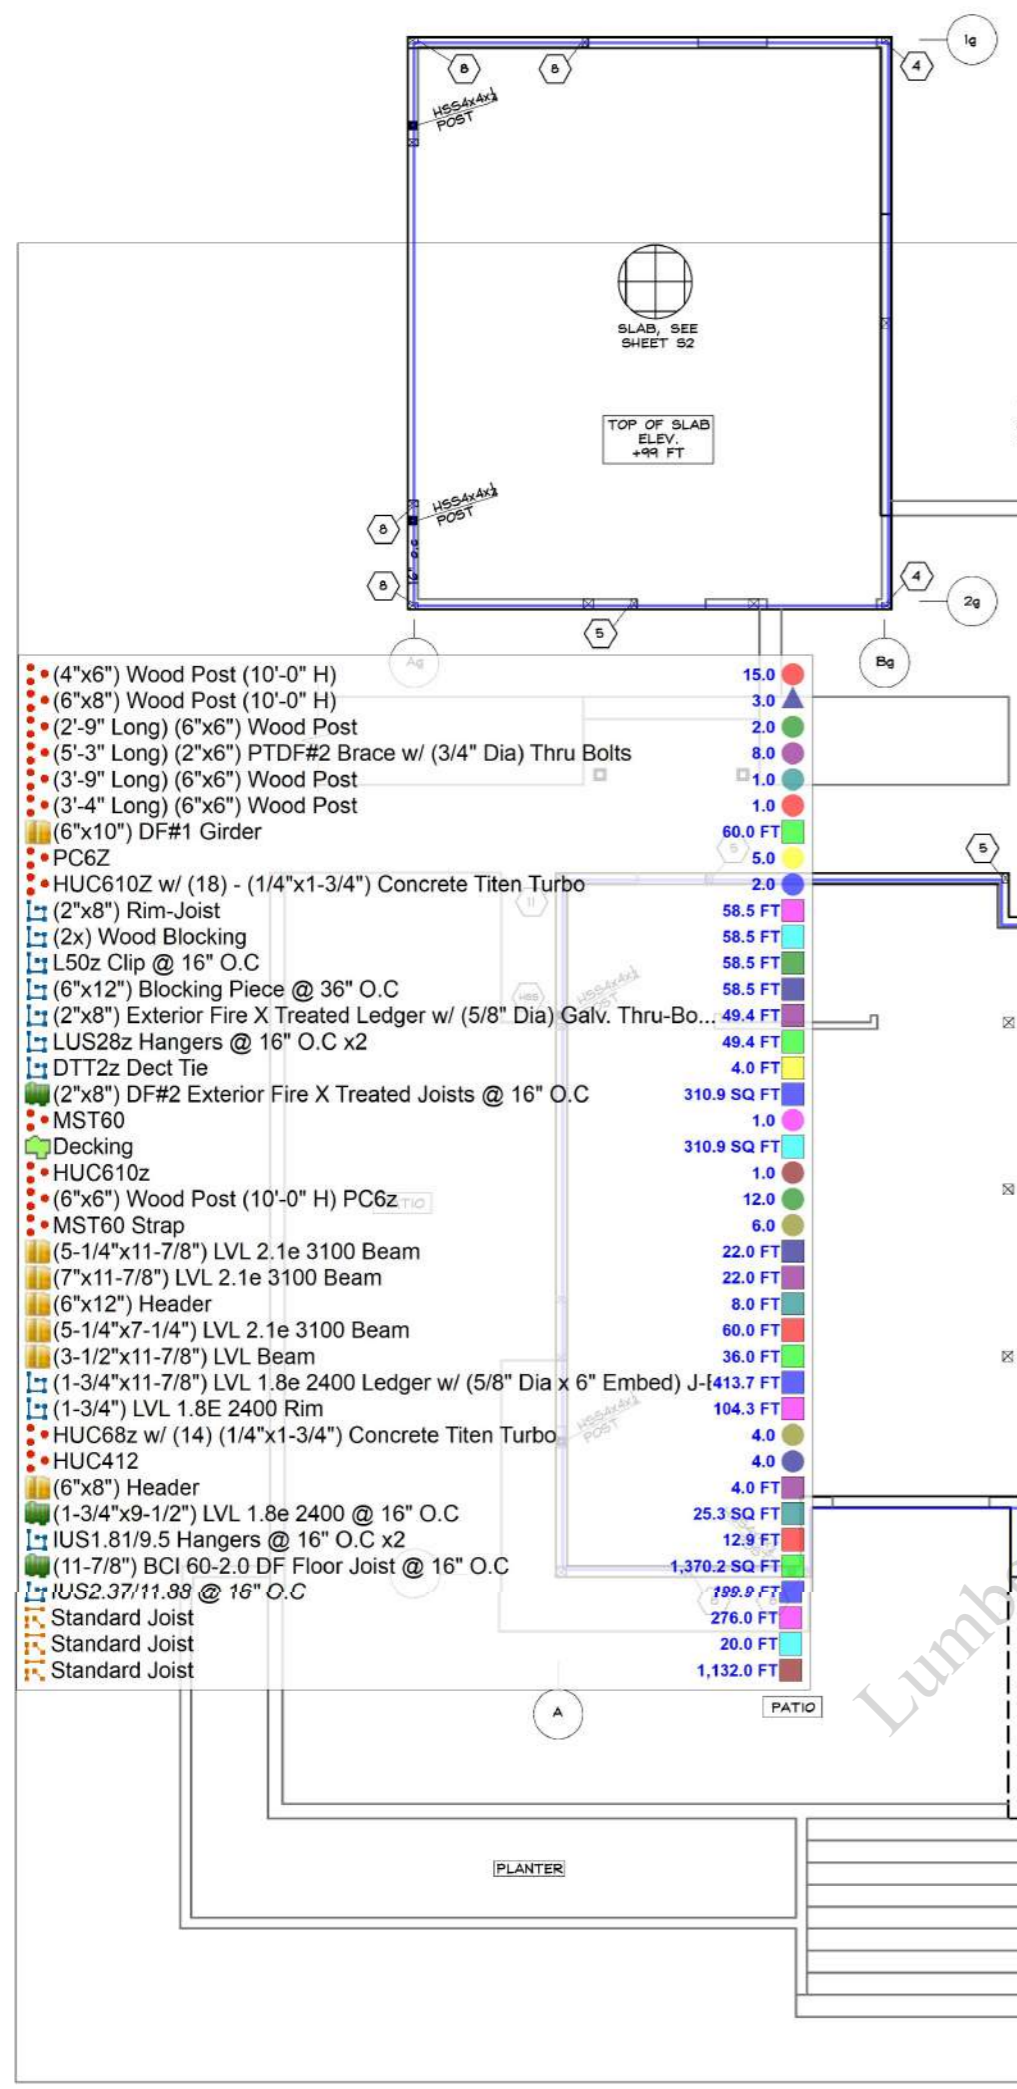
1g
8
8
4
HSS4x4x¼ POST
SLAB, SEE SHEET S2
TOP OF SLAB ELEV. +99 FT
HSS4x4x¼ POST
8
8
4
2g
5
Ag
Bg

| Item | Quantity |
|---|---|
| (4"x6") Wood Post (10'-0" H) | 15.0 |
| (6"x8") Wood Post (10'-0" H) | 3.0 |
| (2'-9" Long) (6"x6") Wood Post | 2.0 |
| (5'-3" Long) (2"x6") PTDF#2 Brace w/ (3/4" Dia) Thru Bolts | 8.0 |
| (3'-9" Long) (6"x6") Wood Post | 1.0 |
| (3'-4" Long) (6"x6") Wood Post | 1.0 |
| (6"x10") DF#1 Girder | 60.0 FT |
| PC6Z | 5.0 |
| HUC610Z w/ (18) - (1/4"x1-3/4") Concrete Titen Turbo | 2.0 |
| (2"x8") Rim-Joist | 58.5 FT |
| (2x) Wood Blocking | 58.5 FT |
| L50z Clip @ 16" O.C | 58.5 FT |
| (6"x12") Blocking Piece @ 36" O.C | 58.5 FT |
| (2"x8") Exterior Fire X Treated Ledger w/ (5/8" Dia) Galv. Thru-Bo... | 49.4 FT |
| LUS28z Hangers @ 16" O.C x2 | 49.4 FT |
| DTT2z Dect Tie | 4.0 FT |
| (2"x8") DF#2 Exterior Fire X Treated Joists @ 16" O.C | 310.9 SQ FT |
| MST60 | 1.0 |
| Decking | 310.9 SQ FT |
| HUC610z | 1.0 |
| (6"x6") Wood Post (10'-0" H) PC6z | 12.0 |
| MST60 Strap | 6.0 |
| (5-1/4"x11-7/8") LVL 2.1e 3100 Beam | 22.0 FT |
| (7"x11-7/8") LVL 2.1e 3100 Beam | 22.0 FT |
| (6"x12") Header | 8.0 FT |
| (5-1/4"x7-1/4") LVL 2.1e 3100 Beam | 60.0 FT |
| (3-1/2"x11-7/8") LVL Beam | 36.0 FT |
| (1-3/4"x11-7/8") LVL 1.8e 2400 Ledger w/ (5/8" Dia x 6" Embed) J-[ | 413.7 FT |
| (1-3/4") LVL 1.8E 2400 Rim | 104.3 FT |
| HUC68z w/ (14) (1/4"x1-3/4") Concrete Titen Turbo | 4.0 |
| HUC412 | 4.0 |
| (6"x8") Header | 4.0 FT |
| (1-3/4"x9-1/2") LVL 1.8e 2400 @ 16" O.C | 25.3 SQ FT |
| IUS1.81/9.5 Hangers @ 16" O.C x2 | 12.9 FT |
| (11-7/8") BCI 60-2.0 DF Floor Joist @ 16" O.C | 1,370.2 SQ FT |
| IUS2.37/11.88 @ 16" O.C | 199.9 FT |
| Standard Joist | 276.0 FT |
| Standard Joist | 20.0 FT |
| Standard Joist | 1,132.0 FT |

5
A
PATIO
PLANTER
Lumb